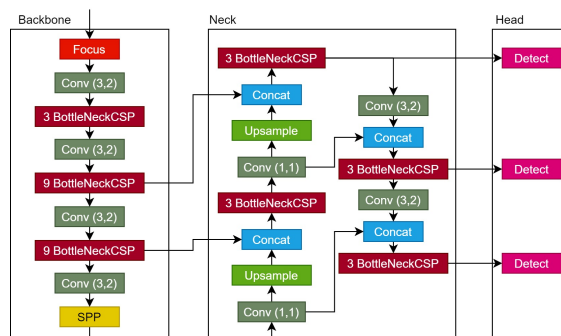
Backbone

Focus

Conv (3,2)

3 BottleNeckCSP

Conv (3,2)

9 BottleNeckCSP

Conv (3,2)

9 BottleNeckCSP

Conv (3,2)

SPP

Neck

3 BottleNeckCSP

Concat

Upsample

Conv (1,1)

3 BottleNeckCSP

Concat

Upsample

Conv (1,1)

Conv (3,2)

Concat

3 BottleNeckCSP

Conv (3,2)

Concat

3 BottleNeckCSP

Head

Detect

Detect

Detect